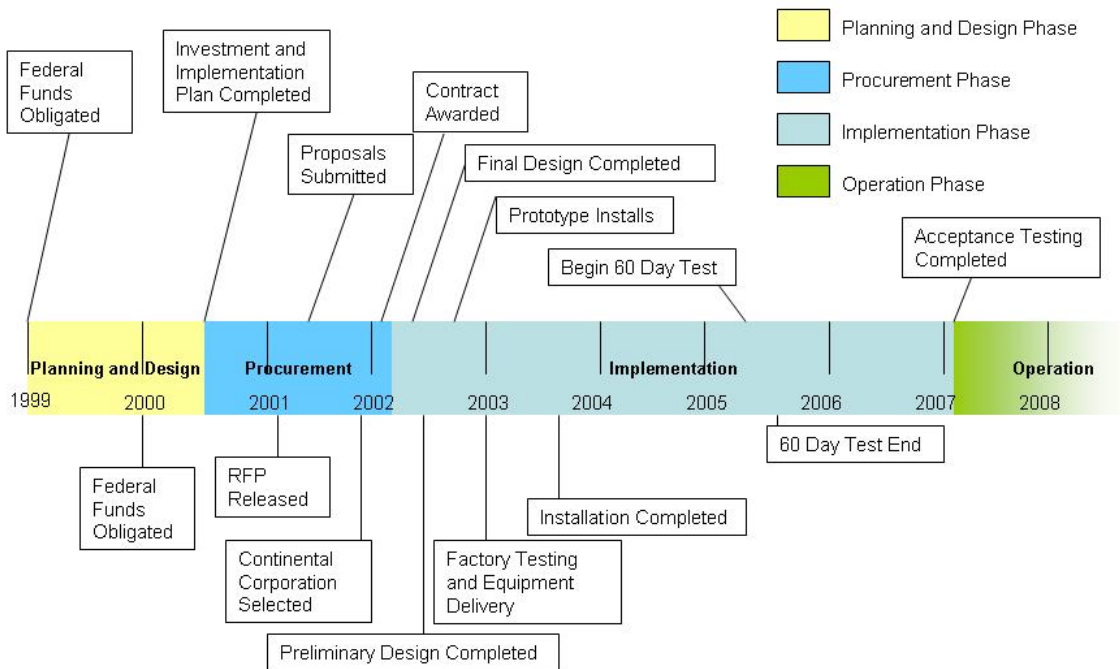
Planning and Design Phase

Procurement Phase

Implementation Phase

Operation Phase

Federal Funds Obligated

Investment and Implementation Plan Completed

Proposals Submitted

Contract Awarded

Final Design Completed

Prototype Installs

Begin 60 Day Test

Acceptance Testing Completed

Planning and Design

Procurement

Implementation

Operation

1999

2000

2001

2002

2003

2004

2005

2006

2007

2008

60 Day Test End

Federal Funds Obligated

RFP Released

Installation Completed

Continental Corporation Selected

Factory Testing and Equipment Delivery

Preliminary Design Completed